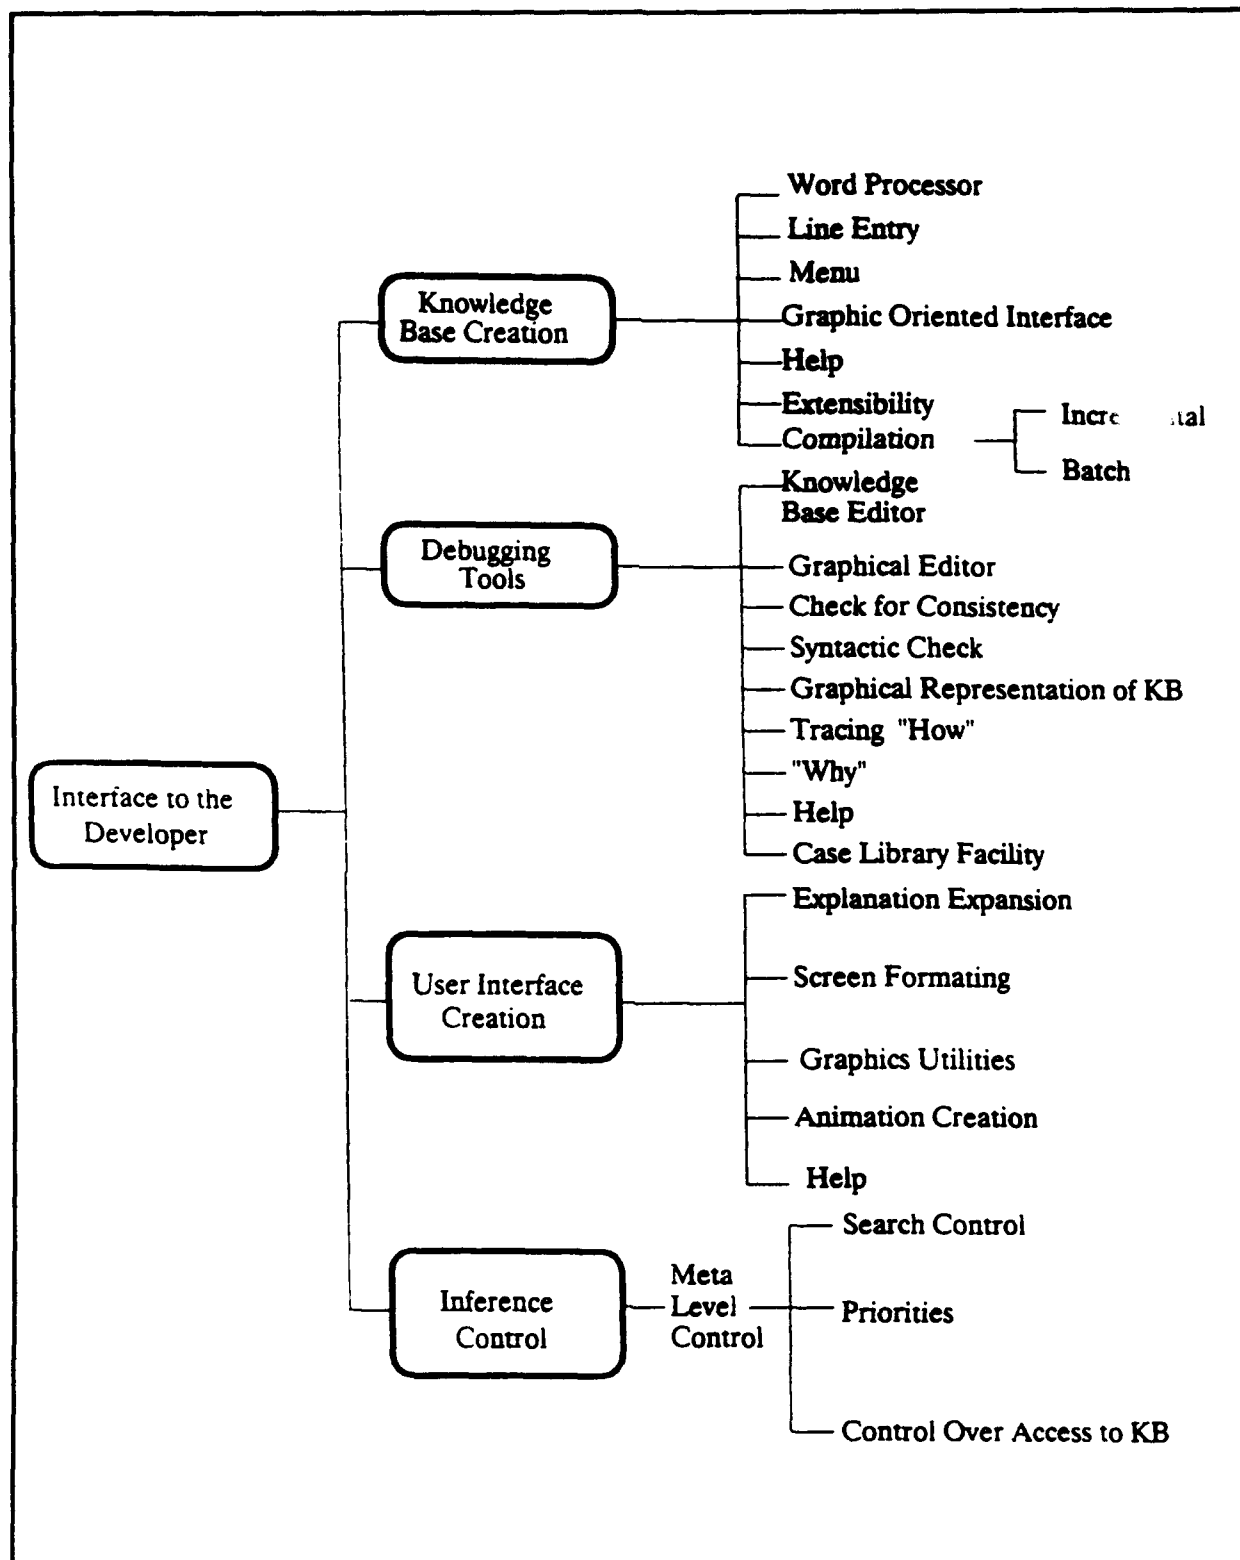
Interface to the Developer

Knowledge Base Creation

Word Processor
Line Entry
Menu
Graphic Oriented Interface
Help
Extensibility
Compilation
Incre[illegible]tal
Batch

Debugging Tools

Knowledge Base Editor
Graphical Editor
Check for Consistency
Syntactic Check
Graphical Representation of KB
Tracing "How"
"Why"
Help
Case Library Facility

User Interface Creation

Explanation Expansion
Screen Formating
Graphics Utilities
Animation Creation
Help

Inference Control

Meta Level Control

Search Control
Priorities
Control Over Access to KB